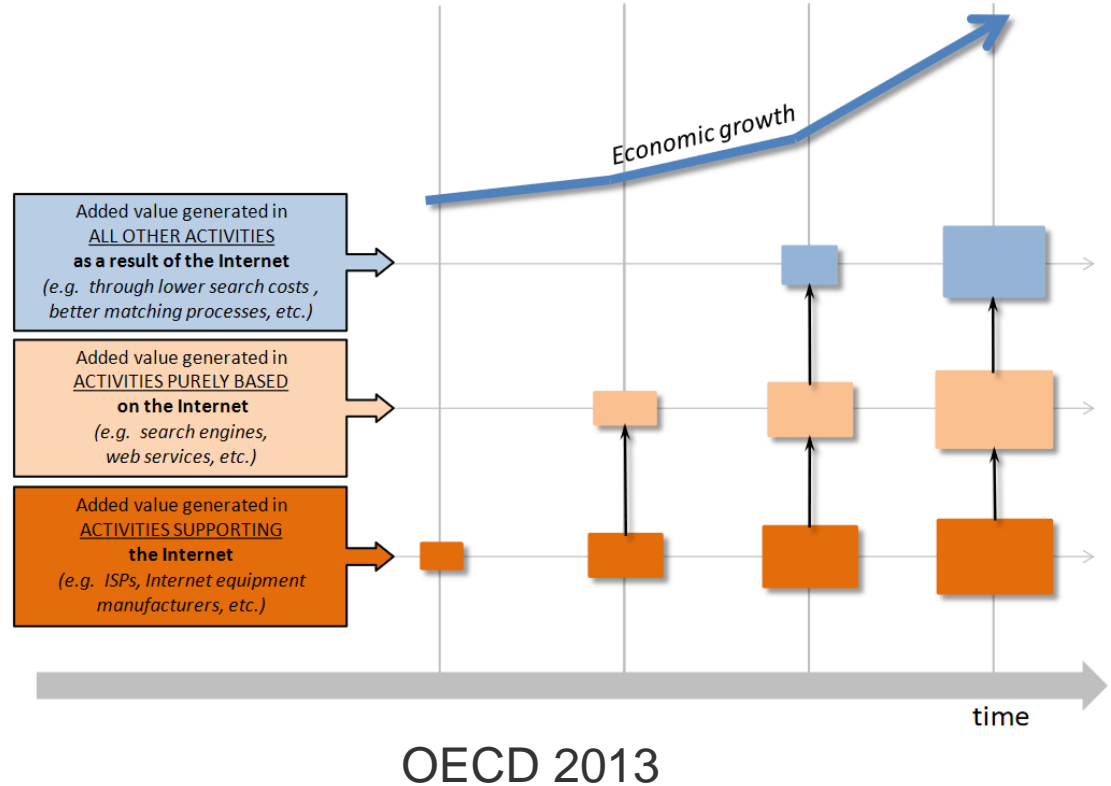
Economic growth

Added value generated in ALL OTHER ACTIVITIES as a result of the Internet (e.g. through lower search costs , better matching processes, etc.)

Added value generated in ACTIVITIES PURELY BASED on the Internet (e.g. search engines, web services, etc.)

Added value generated in ACTIVITIES SUPPORTING the Internet (e.g. ISPs, Internet equipment manufacturers, etc.)

time

OECD 2013